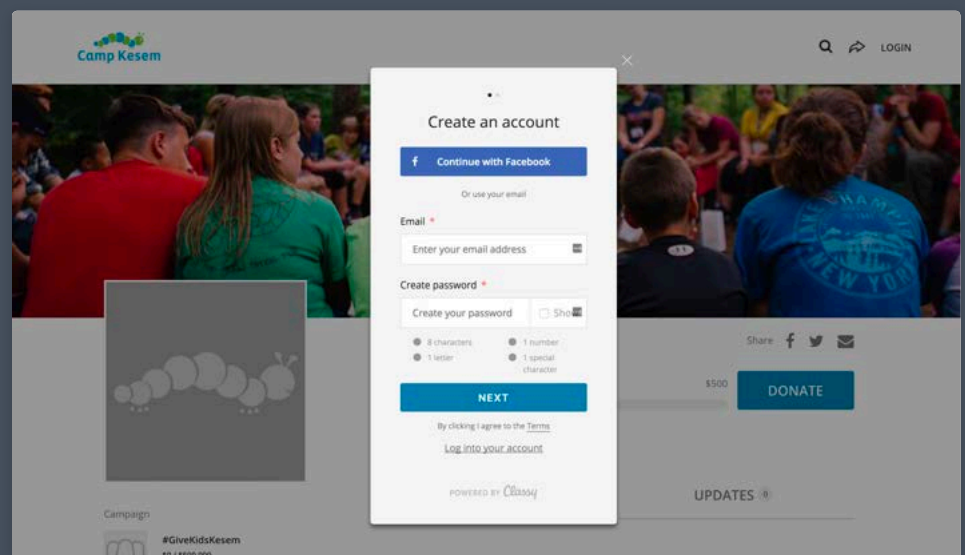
Camp Kesem

LOGIN

Create an account

Continue with Facebook

Or use your email

Email *

Enter your email address

Create password *

Create your password

Show

8 characters

1 number

1 letter

1 special character

NEXT

By clicking I agree to the Terms

Log into your account

POWERED BY Classy

Share

$500

DONATE

UPDATES 0

Campaign

#GiveKidsKesem

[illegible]